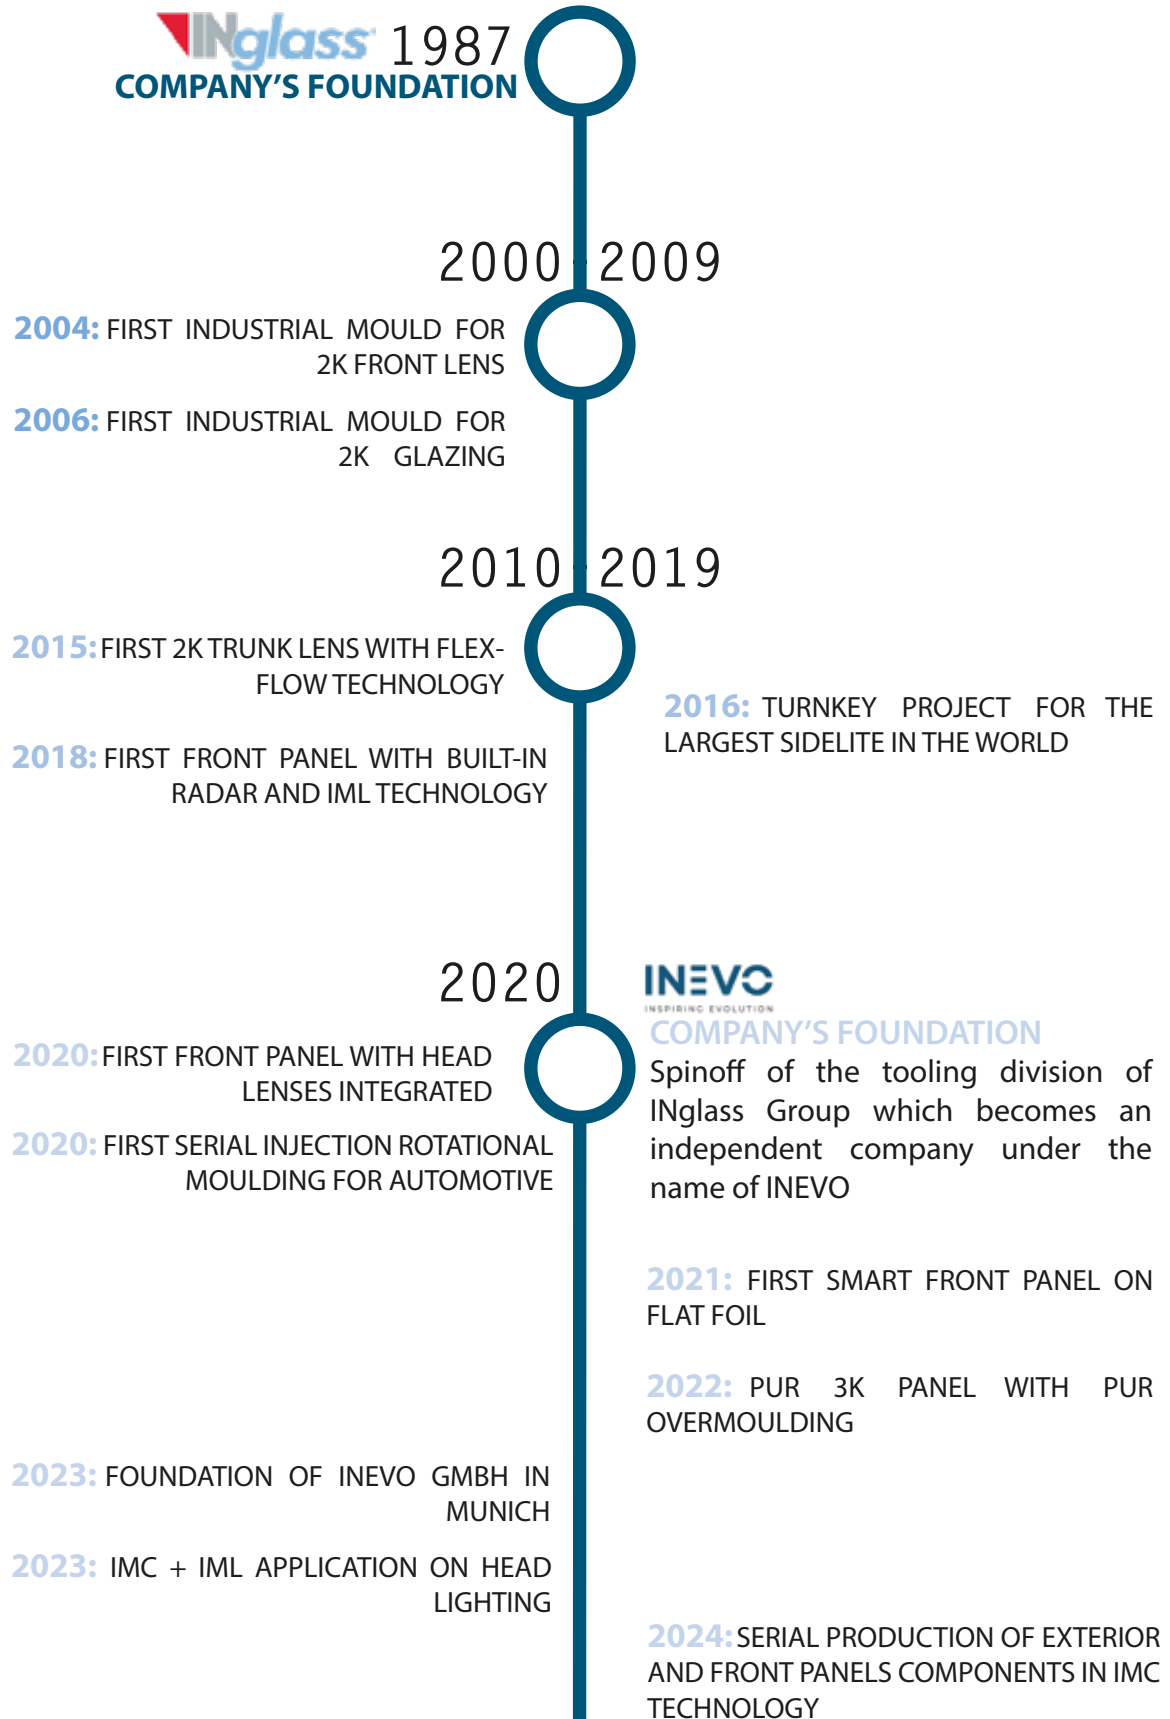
INglass 1987
COMPANY'S FOUNDATION

2000 - 2009

2004: FIRST INDUSTRIAL MOULD FOR 2K FRONT LENS

2006: FIRST INDUSTRIAL MOULD FOR 2K GLAZING

2010 - 2019

2015: FIRST 2K TRUNK LENS WITH FLEX-FLOW TECHNOLOGY

2018: FIRST FRONT PANEL WITH BUILT-IN RADAR AND IML TECHNOLOGY

2016: TURNKEY PROJECT FOR THE LARGEST SIDELITE IN THE WORLD

2020

INEVO
INSPIRING EVOLUTION
COMPANY'S FOUNDATION
Spinoff of the tooling division of INglass Group which becomes an independent company under the name of INEVO

2020: FIRST FRONT PANEL WITH HEAD LENSES INTEGRATED

2020: FIRST SERIAL INJECTION ROTATIONAL MOULDING FOR AUTOMOTIVE

2021: FIRST SMART FRONT PANEL ON FLAT FOIL

2022: PUR 3K PANEL WITH PUR OVERMOULDING

2023: FOUNDATION OF INEVO GMBH IN MUNICH

2023: IMC + IML APPLICATION ON HEAD LIGHTING

2024: SERIAL PRODUCTION OF EXTERIOR AND FRONT PANELS COMPONENTS IN IMC TECHNOLOGY